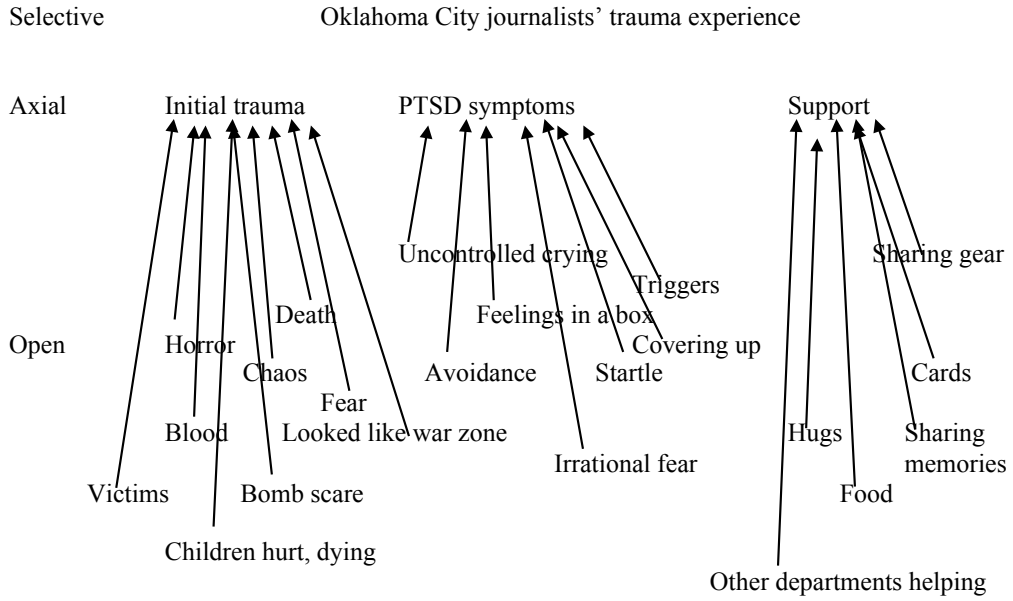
Selective Oklahoma City journalists' trauma experience

Axial Initial trauma PTSD symptoms Support

Uncontrolled crying

Sharing gear

Triggers

Death

Feelings in a box

Open Horror

Covering up

Chaos

Avoidance

Startle

Cards

Fear

Blood

Looked like war zone

Hugs

Sharing memories

Irrational fear

Victims

Bomb scare

Food

Children hurt, dying

Other departments helping